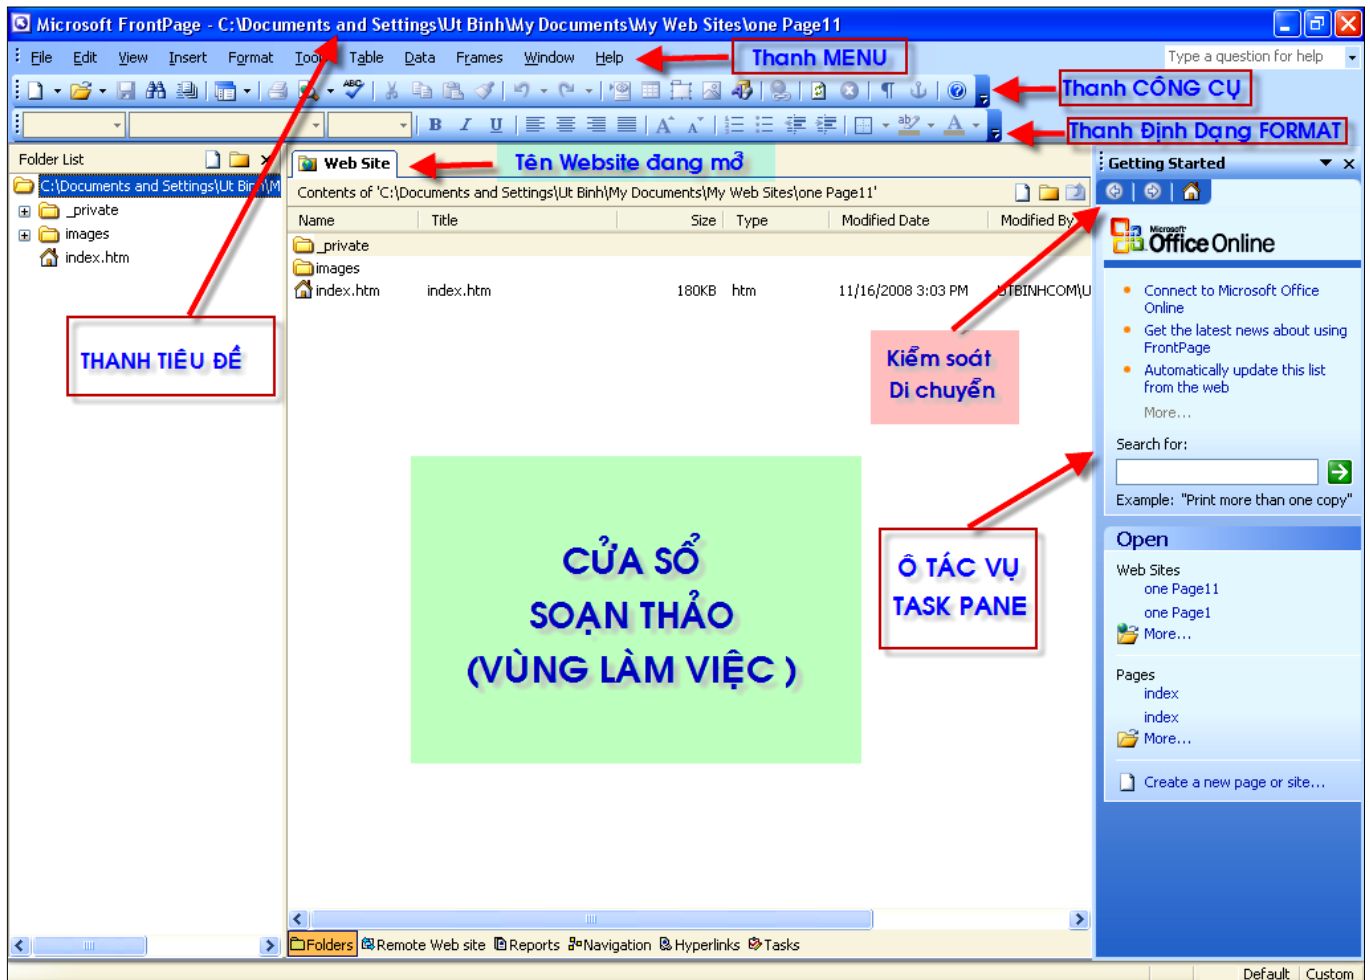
Microsoft FrontPage - C:\Documents and Settings\Ut Binh\My Documents\My Web Sites\one Page11

File Edit View Insert Format Tools Table Data Frames Window Help

Thanh MENU

Type a question for help

Thanh CÔNG CỤ

Thanh Định Dạng FORMAT

Folder List

C:\Documents and Settings\Ut Binh\M

_private

images

index.htm

Web Site

Tên Website đang mở

Contents of 'C:\Documents and Settings\Ut Binh\My Documents\My Web Sites\one Page11'

| Name | Title | Size | Type | Modified Date | Modified By |
|---|---|---|---|---|---|
| _private | | | | | |
| images | | | | | |
| index.htm | index.htm | 180KB | htm | 11/16/2008 3:03 PM | UTBINHCOM\U |

THANH TIÊU ĐỀ

Kiểm soát Di chuyển

CỬA SỔ SOẠN THẢO (VÙNG LÀM VIỆC )

Ô TÁC VỤ TASK PANE

Getting Started

Microsoft Office Online

Connect to Microsoft Office Online

Get the latest news about using FrontPage

Automatically update this list from the web

More...

Search for:

Example: "Print more than one copy"

Open

Web Sites

one Page11

one Page1

More...

Pages

index

index

More...

Create a new page or site...

Folders Remote Web site Reports Navigation Hyperlinks Tasks

Default Custom